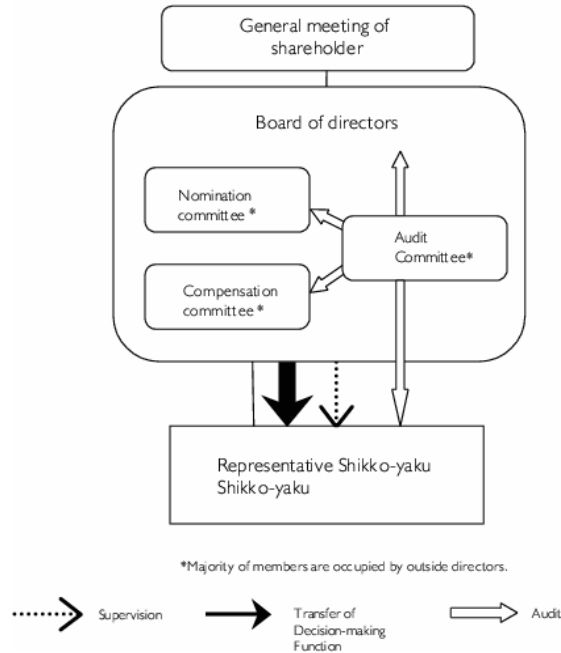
General meeting of shareholder

Board of directors

Nomination committee *

Audit Committee*

Compensation committee *

Representative Shikko-yaku
Shikko-yaku

*Majority of members are occupied by outside directors.

Supervision

Transfer of Decision-making Function

Audit